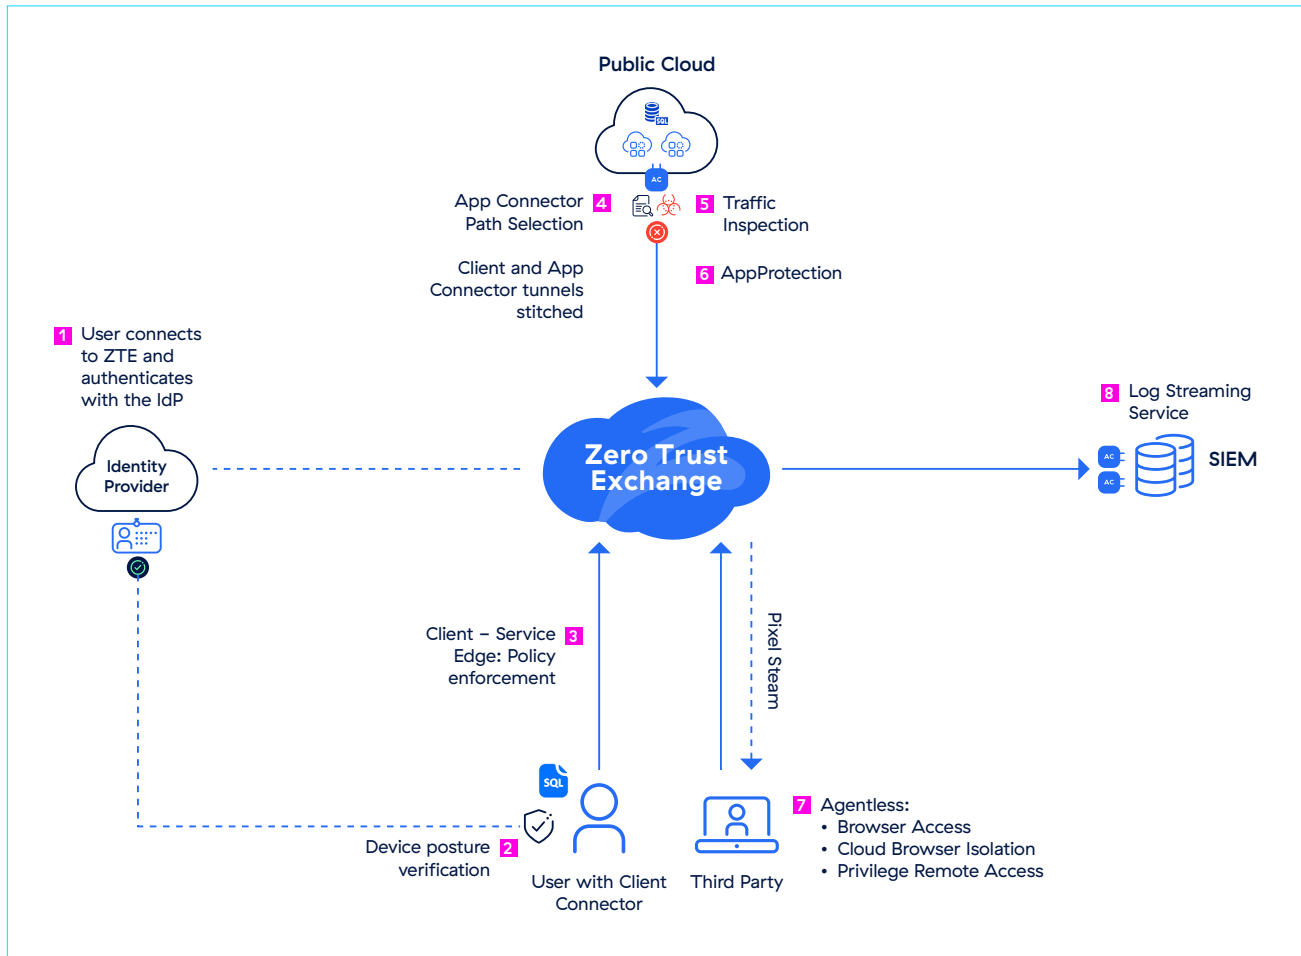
Public Cloud

SQL

AC

App Connector Path Selection 4

5 Traffic Inspection

Client and App Connector tunnels stitched

6 AppProtection

1 User connects to ZTE and authenticates with the IdP

Identity Provider

Zero Trust Exchange

8 Log Streaming Service

AC

AC

SIEM

Client – Service Edge: Policy enforcement 3

Pixel Steam

SQL

Device posture verification 2

User with Client Connector

Third Party

7 Agentless:
• Browser Access
• Cloud Browser Isolation
• Privilege Remote Access